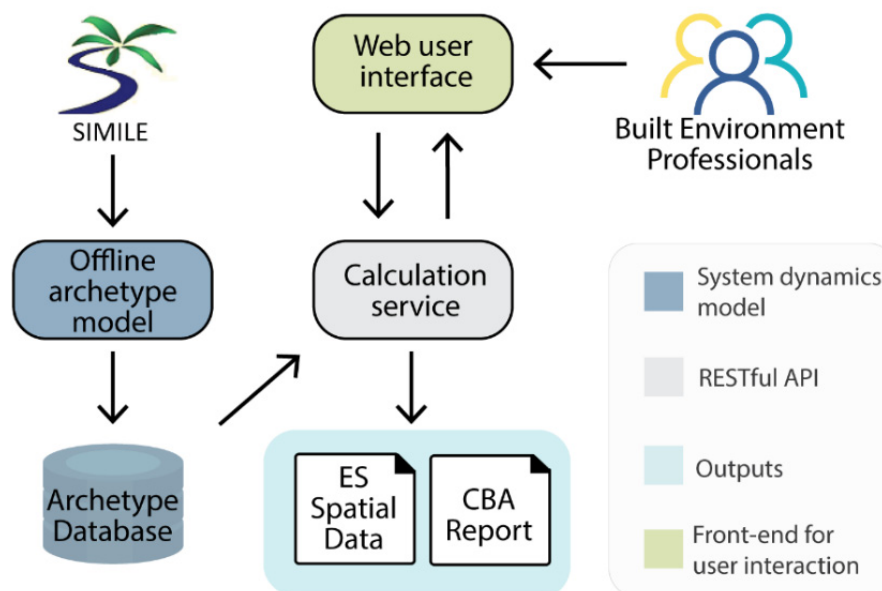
SIMILE

Web user interface

Built Environment Professionals

Offline archetype model

Calculation service

Archetype Database

ES Spatial Data

CBA Report

System dynamics model

RESTful API

Outputs

Front-end for user interaction